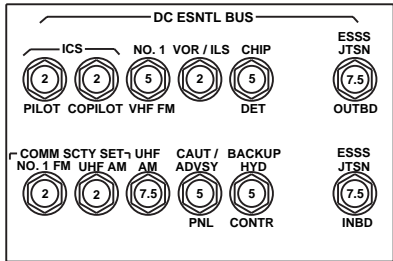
DC ESNTL BUS

ICS
2
PILOT
2
COPILOT

NO. 1
5
VHF FM

VOR / ILS
2

CHIP
5
DET

ESSS
JTSN
7.5
OUTBD

COMM SCTY SET
NO. 1 FM
2
UHF AM
2

UHF
AM
7.5

CAUT /
ADVSY
5
PNL

BACKUP
HYD
5
CONTR

ESSS
JTSN
7.5
INBD